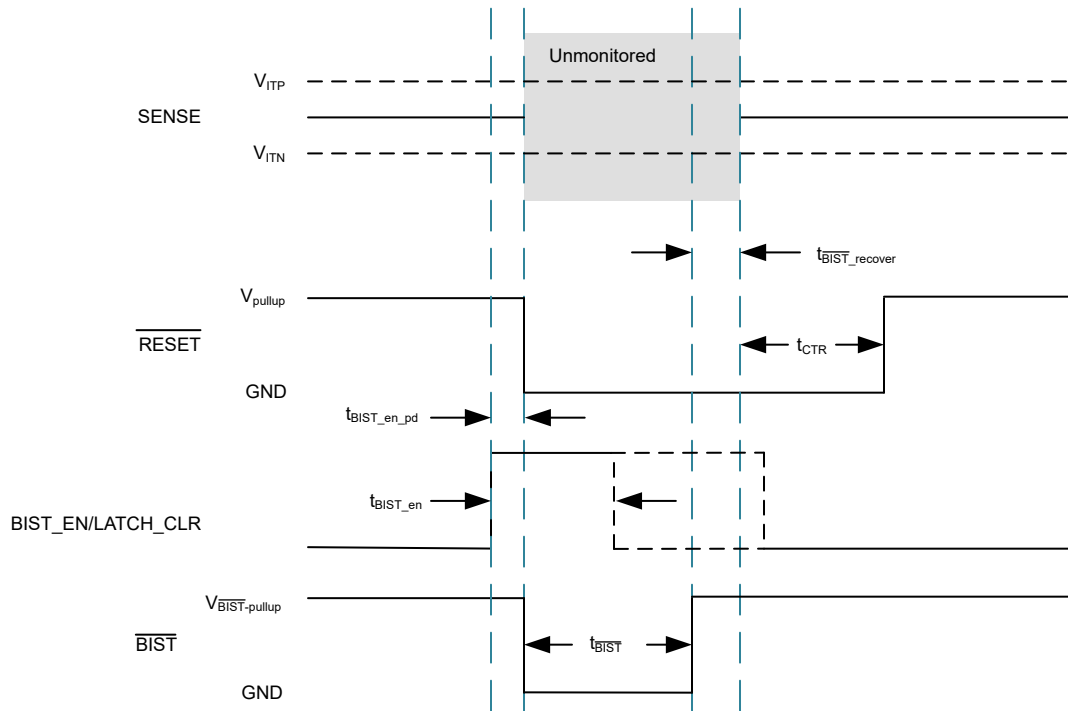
Unmonitored

$V_{ITP}$

SENSE

$V_{ITN}$

$t_{\overline{BIST}\_recover}$

$V_{pullup}$

$\overline{RESET}$

$t_{CTR}$

GND

$t_{BIST\_en\_pd}$

$t_{BIST\_en}$

BIST_EN/LATCH_CLR

$V_{\overline{BIST}\text{-pullup}}$

$\overline{BIST}$

$t_{\overline{BIST}}$

GND